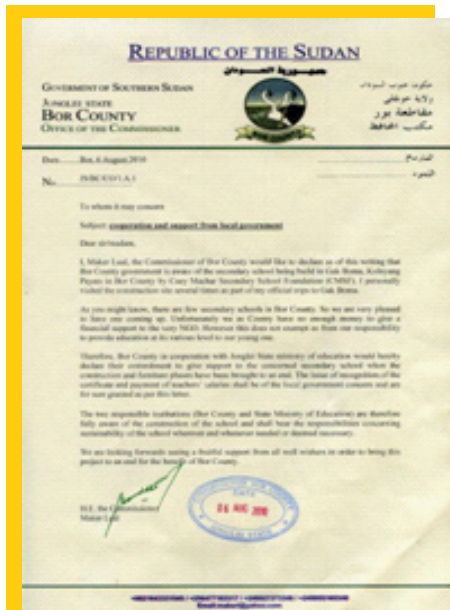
REPUBLIC OF THE SUDAN

جمهورية السودان

GOVERNMENT OF SOUTHERN SUDAN
JONGLEI STATE
BOR COUNTY
OFFICE OF THE COMMISSIONER

حكومة جنوب السودان
ولاية جونقلي
مقاطعة بور
مكتب المحافظ

Date: Bor, 4 August 2010

No: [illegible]

To whom it may concern

Subject: cooperation and support from local government

Dear sir/madam,

I, Maker Lual, the Commissioner of Bor County would like to declare as of this writing that Bor County government is aware of the secondary school being build in Gok Boma, Kolnyang Payam in Bor County by Cuey Machar Secondary School Foundation (CMSF). I personally visited the construction site several times as part of my official trips to Gok Boma.

As you might know, there are few secondary schools in Bor County. So we are very pleased to have one coming up. Unfortunately we as County have no enough money to give a financial support to the very NGO. However this does not exempt us from our responsibility to provide education at its various level to our young one.

Therefore, Bor County in cooperation with Jonglei State ministry of education would hereby declare their commitment to give support to the concerned secondary school when the construction and furniture phases have been brought to an end. The issue of recognition of the certificate and payment of teachers' salaries shall be of the local government concern and are for sure granted as per this letter.

The two responsible institutions (Bor County and State Ministry of Education) are therefore fully aware of the construction of the school and shall bear the responsibilities concerning sustainability of the school whenever and wherever needed or deemed necessary.

We are looking forwards seeing a fruitful support from all well wishers in order to bring this project to an end for the benefit of Bor County.

H.E. the Commissioner
Maker Lual

04 AUG 2010

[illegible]